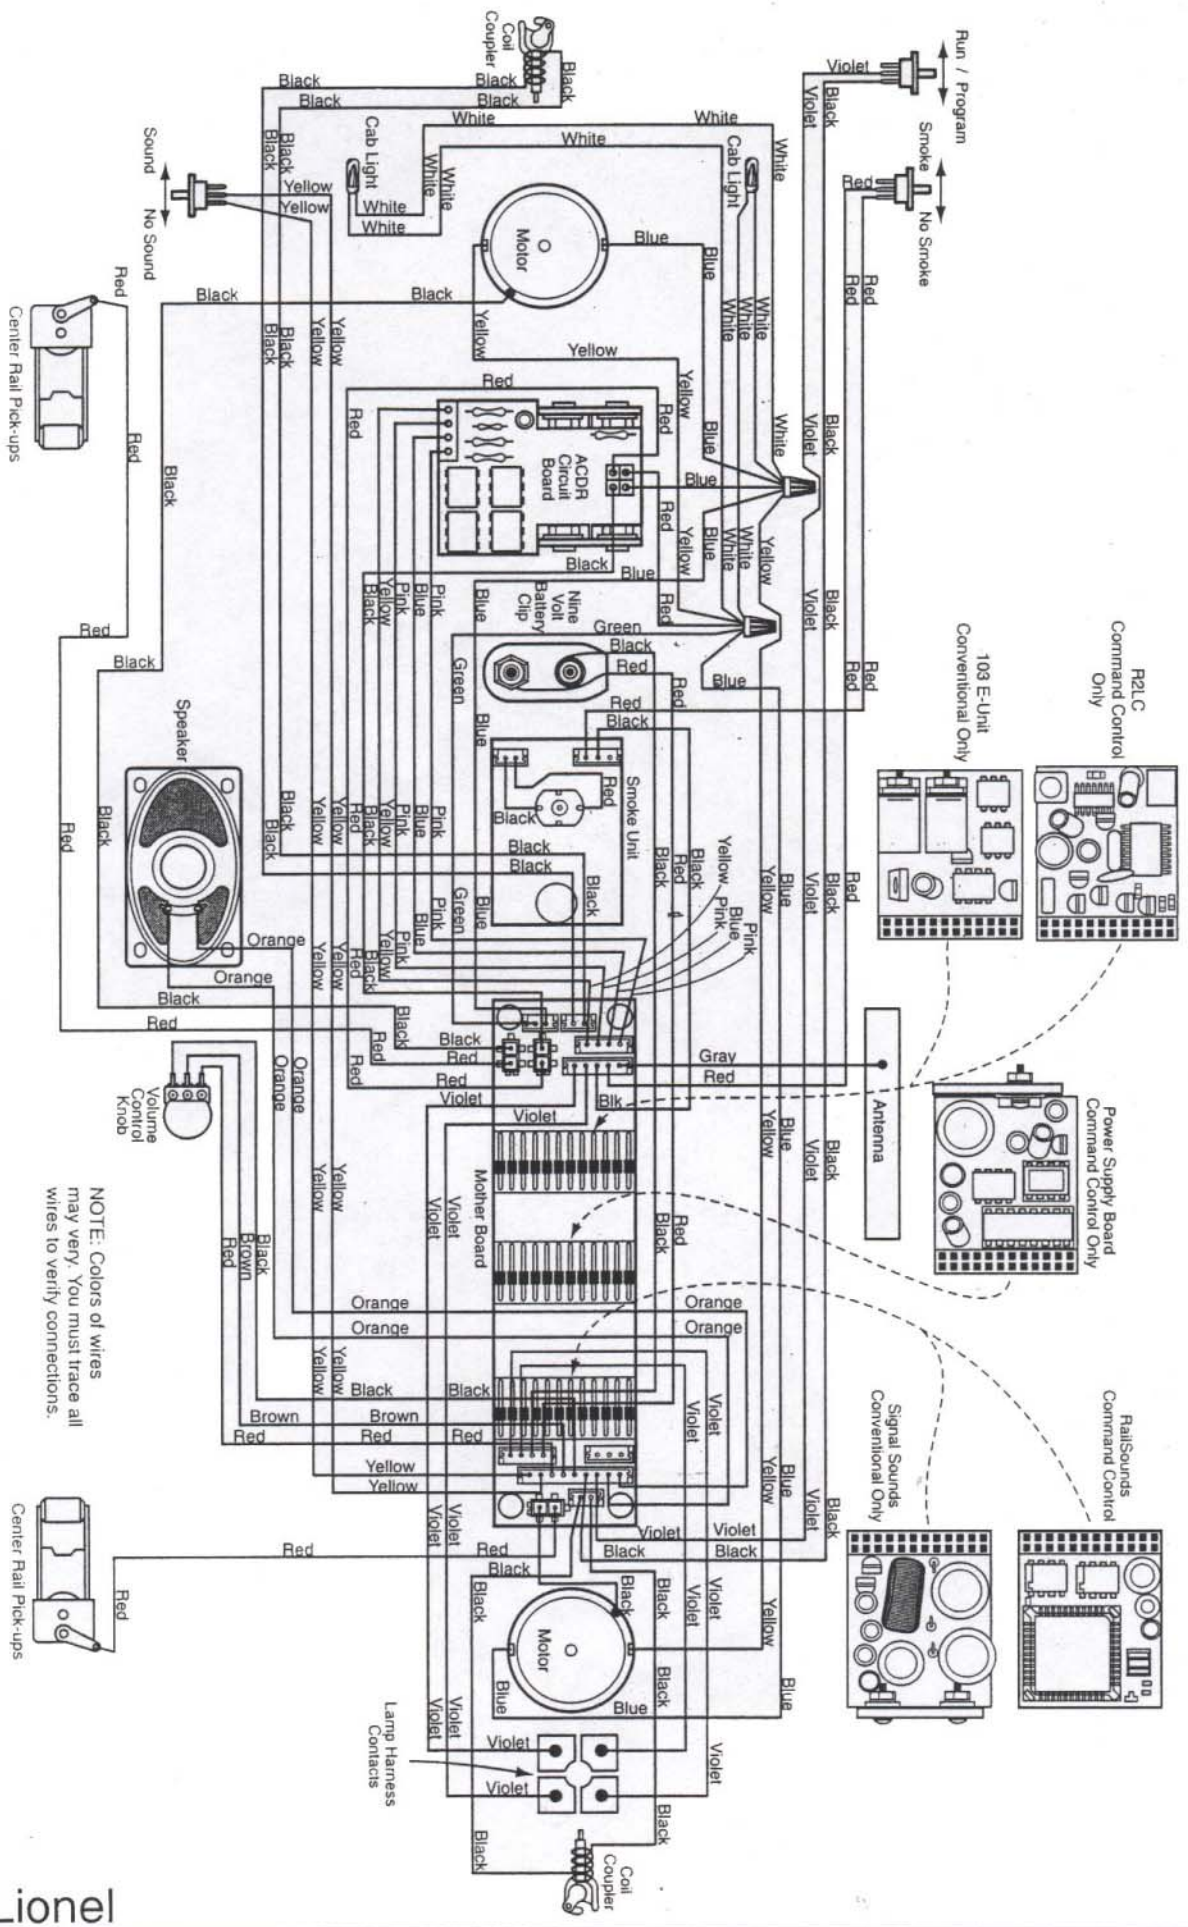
Coil Coupler
Black
Black
Black
Black
Black
Black
Black
White
White
White
White
Cab Light
Cab Light
White
White
Yellow
Yellow
White
White
Sound
No Sound
Run / Program
Violet
Violet
Black
Smoke
No Smoke
Red
Red
Red
Motor
Blue
Blue
Black
Black
Red
Center Rail Pick-ups
Red
Black
Black
Yellow
Yellow
Black
Black
White
White
White
Yellow
Yellow
Red
Red
Red
ACDR Circuit Board
Blue
Blue
Blue
White
Violet
Black
Black
Blue
White
White
Yellow
Yellow
Red
Black
Blue
Nine Volt Battery Clip
Pink
Pink
Blue
Yellow
Black
Red
Blue
Violet
Black
Red
Red
R2LC Command Control Only
103 E-Unit Conventional Only
Green
Black
Red
Green
Blue
Blue
Red
Red
Black
Speaker
Black
Red
Black
Smoke Unit
Red
Black
Black
Black
Red
Black
Yellow
Pink
Blue
Pink
Pink
Blue
Pink
Yellow
Black
Red
Yellow
Yellow
Yellow
Black
Black
Yellow
Blue
Violet
Black
Red
Orange
Orange
Black
Red
Green
Blue
Black
Red
Black
Red
Red
Red
Red
Gray
Red
Antenna
Violet
Violet
Blk
Orange
Orange
Volume Control Knob
Yellow
Yellow
Power Supply Board Command Control Only
Mother Board
Violet
Violet
Red
Black
Yellow
Blue
Violet
Black
NOTE: Colors of wires may very. You must trace all wires to verify connections.
Black
Brown
Red
Orange
Orange
Orange
Orange
Yellow
Yellow
Black
Black
Brown
Brown
Red
Red
Red
Violet
Violet
RailSounds Command Control
Signal Sounds Conventional Only
Yellow
Yellow
Yellow
Blue
Violet
Black
Violet
Violet
Red
Red
Violet
Violet
Black
Black
Black
Red
Center Rail Pick-ups
Red
Black
Black
Motor
Black
Violet
Yellow
Blue
Blue
Blue
Black
Lamp Harness Contacts
Violet
Violet
Violet
Violet
Violet
Violet
Black
Black
Coil Coupler
Lionel